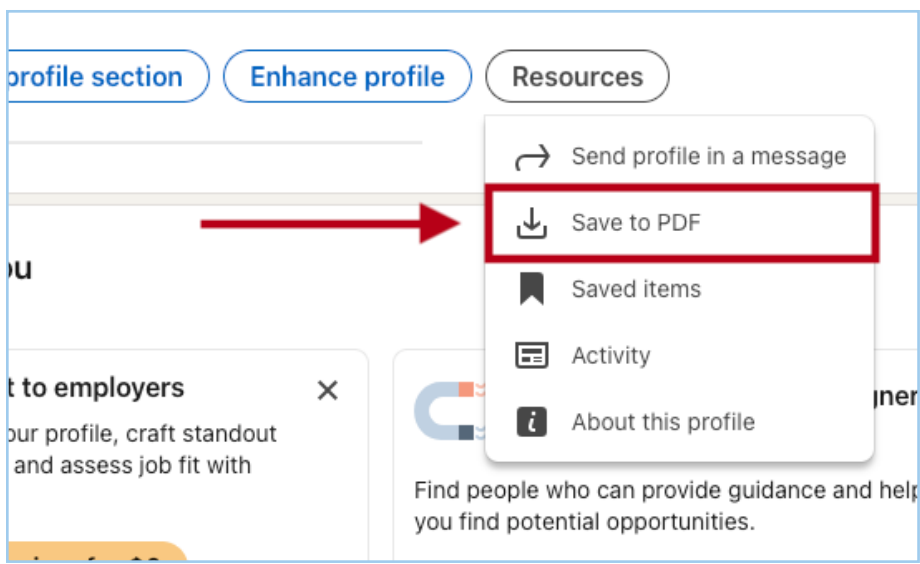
profile section
Enhance profile
Resources

Send profile in a message
Save to PDF
Saved items
Activity
About this profile

ou

t to employers
our profile, craft standout
and assess job fit with

gner
Find people who can provide guidance and help
you find potential opportunities.